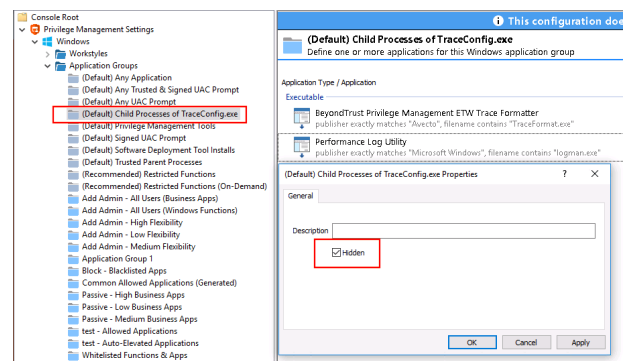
Console Root
Privilege Management Settings
Windows
Workstyles
Application Groups
(Default) Any Application
(Default) Any Trusted & Signed UAC Prompt
(Default) Any UAC Prompt
(Default) Child Processes of TraceConfig.exe
(Default) Privilege Management Tools
(Default) Signed UAC Prompt
(Default) Software Deployment Tool Installs
(Default) Trusted Parent Processes
(Recommended) Restricted Functions
(Recommended) Restricted Functions (On-Demand)
Add Admin - All Users (Business Apps)
Add Admin - All Users (Windows Functions)
Add Admin - High Flexibility
Add Admin - Low Flexibility
Add Admin - Medium Flexibility
Application Group 1
Block - Blacklisted Apps
Common Allowed Applications (Generated)
Passive - High Business Apps
Passive - Low Business Apps
Passive - Medium Business Apps
test - Allowed Applications
test - Auto-Elevated Applications
Whitelisted Functions & Apps

This configuration doe

(Default) Child Processes of TraceConfig.exe
Define one or more applications for this Windows application group

Application Type / Application
Executable
BeyondTrust Privilege Management ETW Trace Formatter
publisher exactly matches "Avecto", filename contains "TraceFormat.exe"
Performance Log Utility
publisher exactly matches "Microsoft Windows", filename contains "logman.exe"

(Default) Child Processes of TraceConfig.exe Properties
?
X
General
Description
Hidden
OK
Cancel
Apply